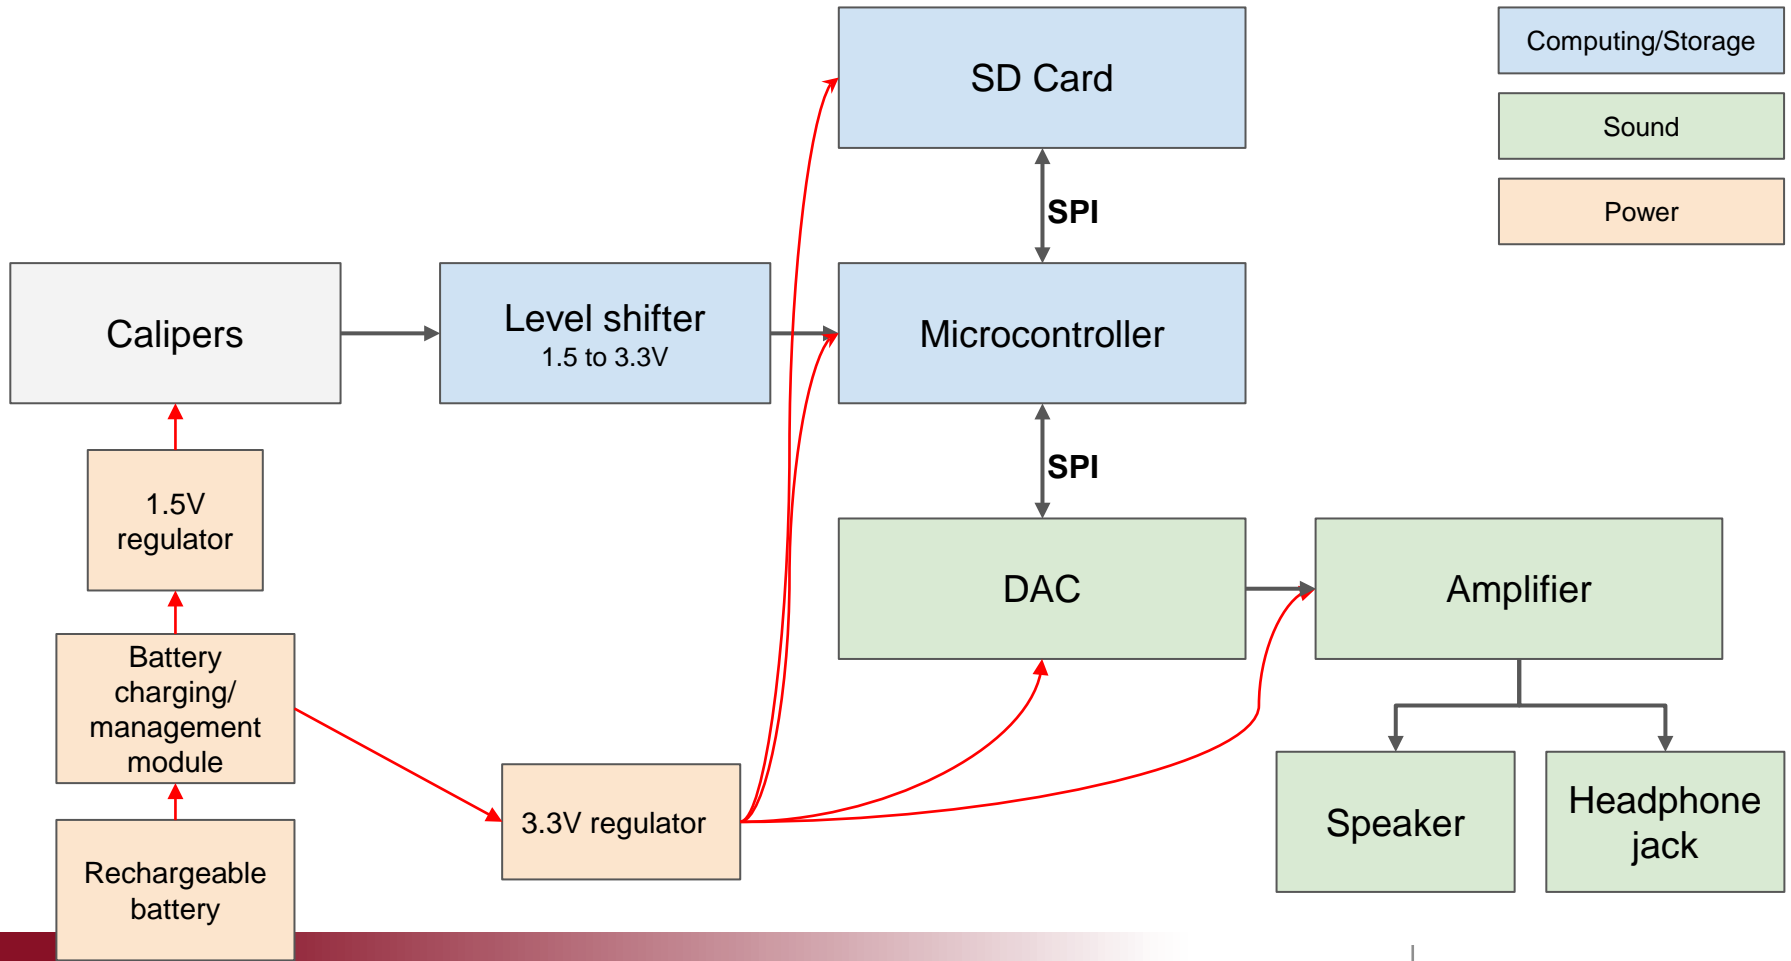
SD Card

Computing/Storage

Sound

Power

SPI

Calipers

Level shifter
1.5 to 3.3V

Microcontroller

SPI

1.5V regulator

DAC

Amplifier

Battery charging/ management module

3.3V regulator

Speaker

Headphone jack

Rechargeable battery